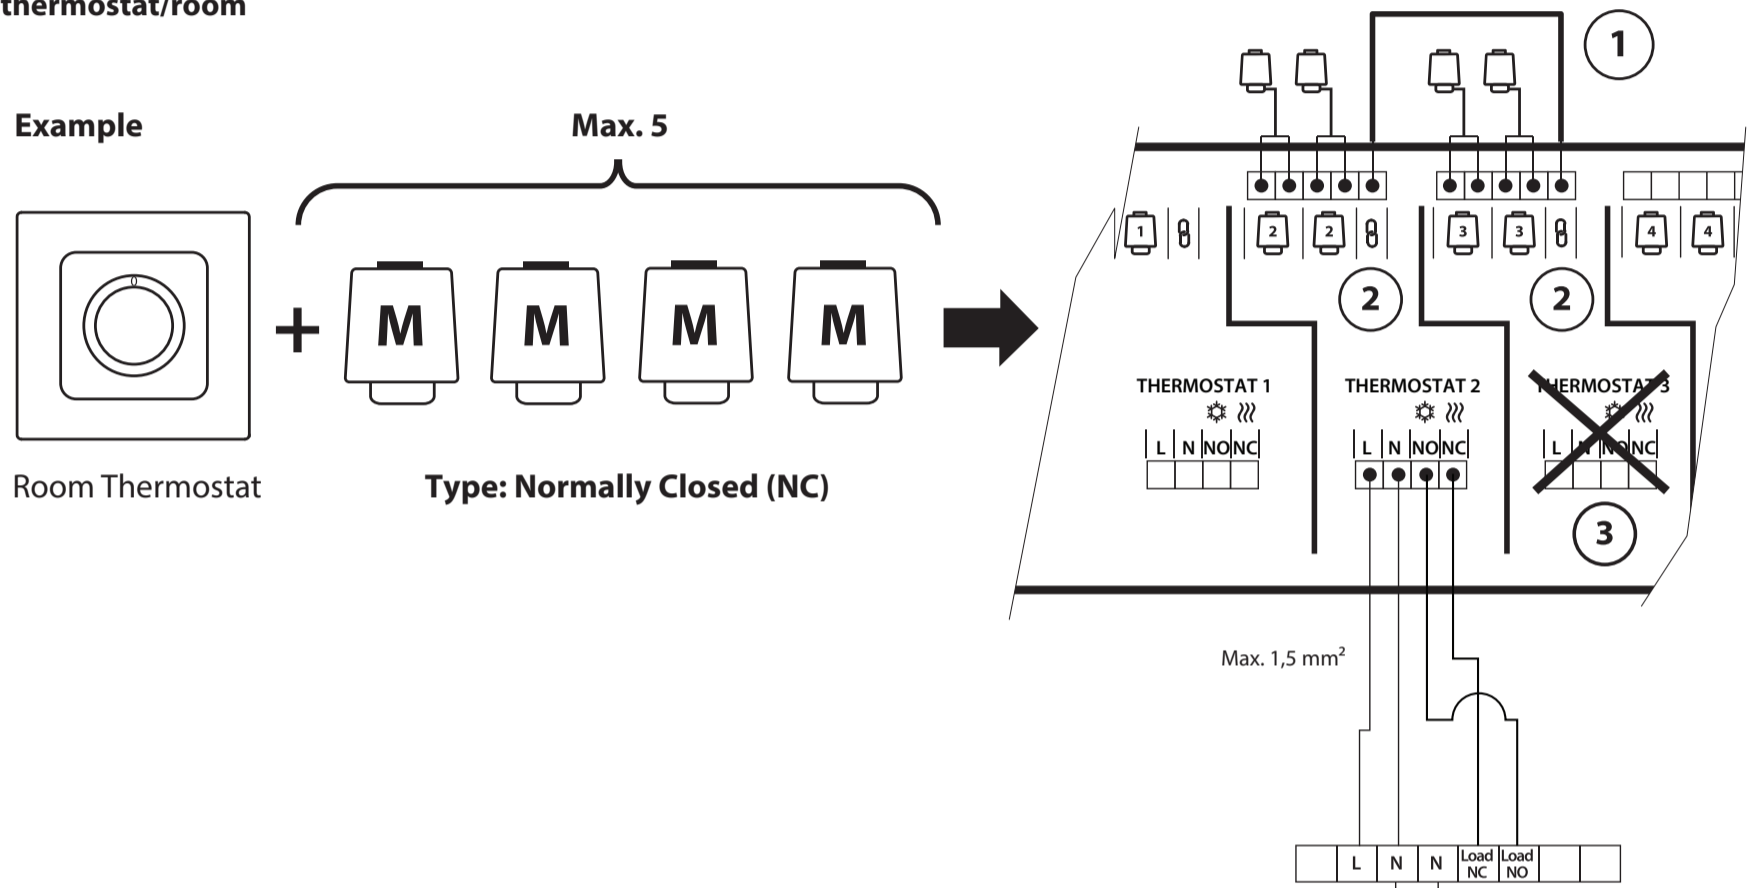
thermostat/room

Example

Max. 5

+ M M M M

Room Thermostat

Type: Normally Closed (NC)

1

1 2 2 3 3 4 4

2 2

THERMOSTAT 1
L N NO NC

THERMOSTAT 2
L N NO NC

THERMOSTAT 3
L N NO NC

3

Max. 1,5 mm²

L N N Load NC Load NO